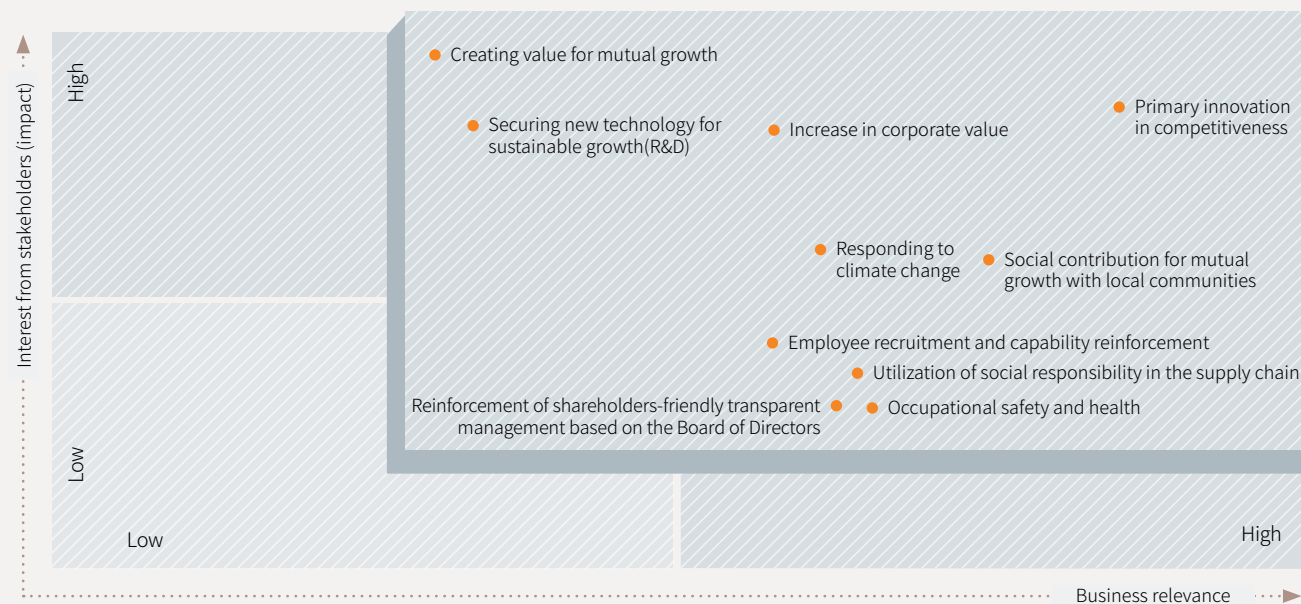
Interest from stakeholders (impact)

High

Creating value for mutual growth

Securing new technology for sustainable growth(R&D)

Increase in corporate value

Primary innovation in competitiveness

Responding to climate change

Social contribution for mutual growth with local communities

Employee recruitment and capability reinforcement

Utilization of social responsibility in the supply chain

Reinforcement of shareholders-friendly transparent management based on the Board of Directors

Occupational safety and health

Low

Low

High

Business relevance